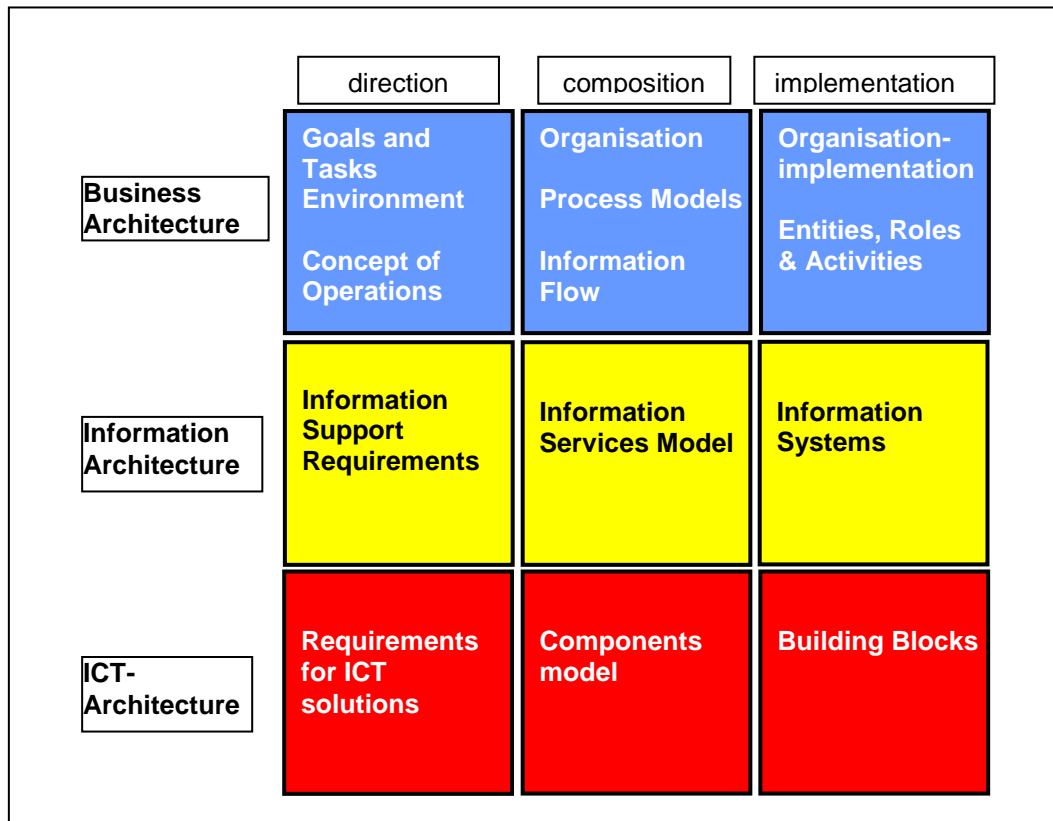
| | direction | composition | implementation |
|---|---|---|---|
| Business Architecture | Goals and Tasks Environment<br><br>Concept of Operations | Organisation<br><br>Process Models<br><br>Information Flow | Organisation-implementation<br><br>Entities, Roles & Activities |
| Information Architecture | Information Support Requirements | Information Services Model | Information Systems |
| ICT-Architecture | Requirements for ICT solutions | Components model | Building Blocks |